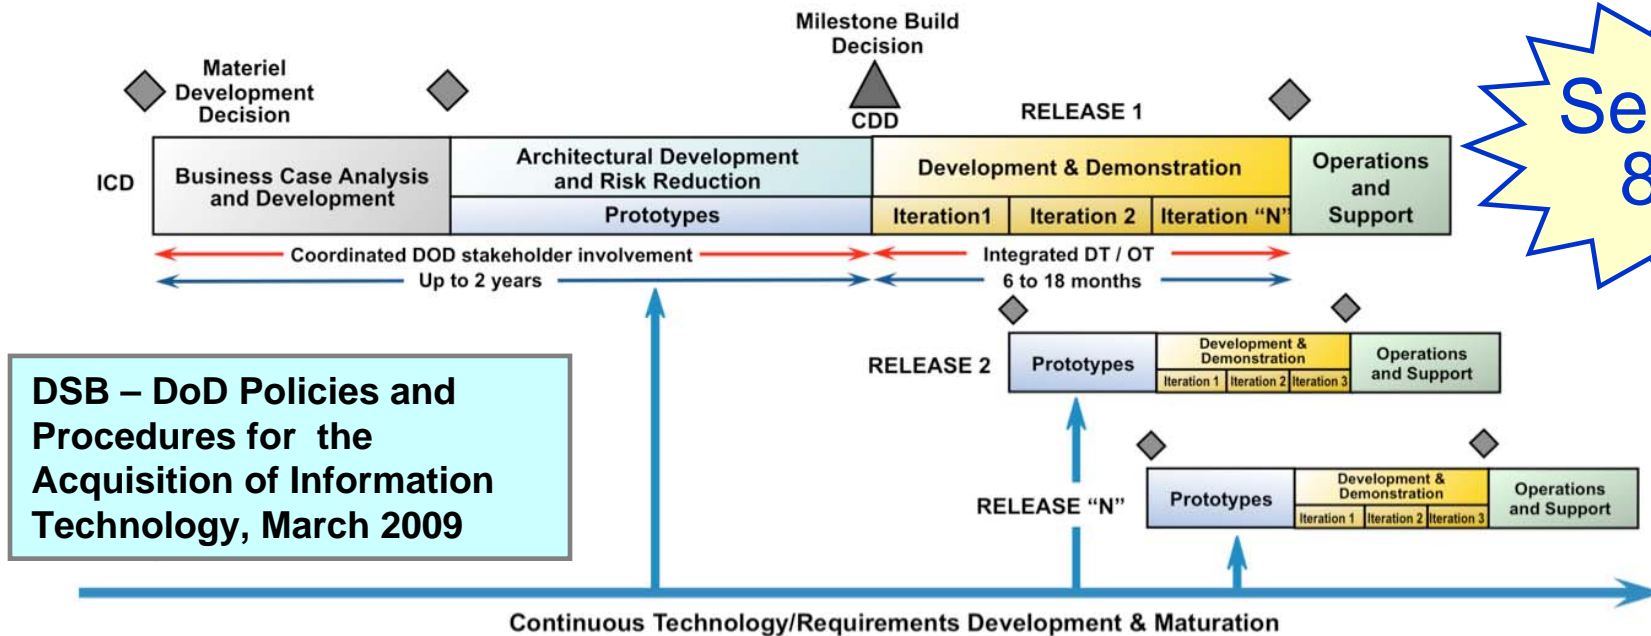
Milestone Build Decision

Materiel Development Decision

CDD

RELEASE 1

Se
8

ICD

Business Case Analysis and Development

Architectural Development and Risk Reduction

Prototypes

Development & Demonstration

Iteration1

Iteration 2

Iteration “N”

Operations and Support

Coordinated DOD stakeholder involvement

Integrated DT / OT

Up to 2 years

6 to 18 months

RELEASE 2

Prototypes

Development & Demonstration

Iteration 1

Iteration 2

Iteration 3

Operations and Support

DSB – DoD Policies and Procedures for the Acquisition of Information Technology, March 2009

RELEASE “N”

Prototypes

Development & Demonstration

Iteration 1

Iteration 2

Iteration 3

Operations and Support

Continuous Technology/Requirements Development & Maturation